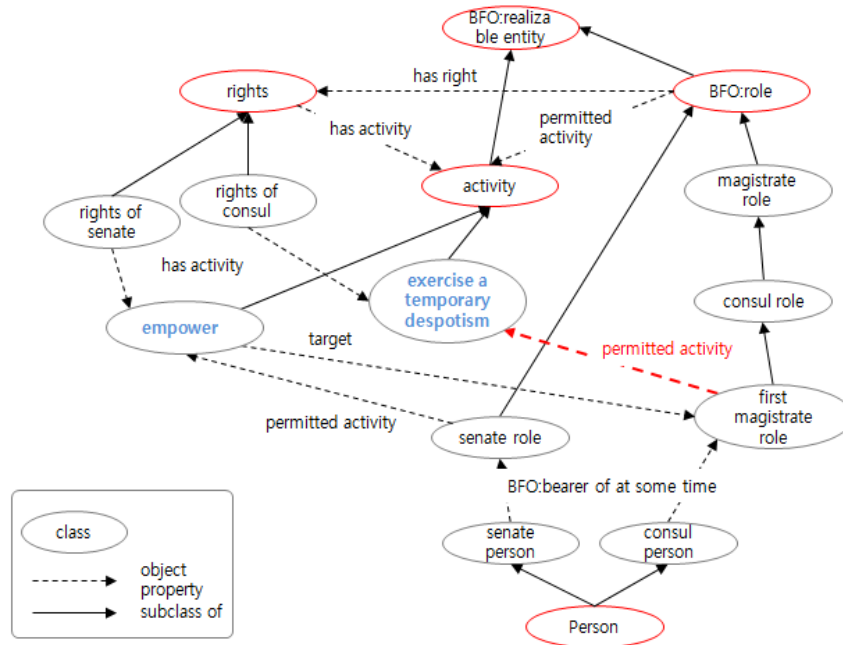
BFO:realizable entity

has right

BFO:role

rights

has activity

permitted activity

activity

rights of consul

magistrate role

rights of senate

has activity

exercise a temporary despotism

consul role

empower

target

permitted activity

first magistrate role

permitted activity

senate role

BFO:bearer of at some time

senate person

consul person

Person

class

object property

subclass of